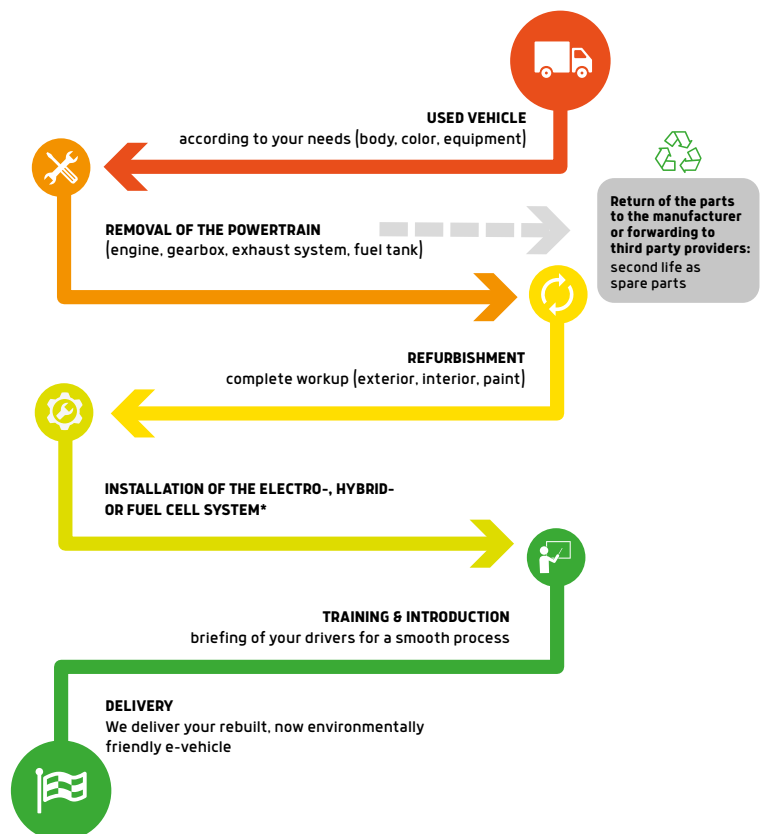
USED VEHICLE
according to your needs (body, color, equipment)

REMOVAL OF THE POWERTRAIN
(engine, gearbox, exhaust system, fuel tank)

Return of the parts to the manufacturer or forwarding to third party providers: second life as spare parts

REFURBISHMENT
complete workup (exterior, interior, paint)

INSTALLATION OF THE ELECTRO-, HYBRID- OR FUEL CELL SYSTEM*

TRAINING & INTRODUCTION
briefing of your drivers for a smooth process

DELIVERY
We deliver your rebuilt, now environmentally friendly e-vehicle